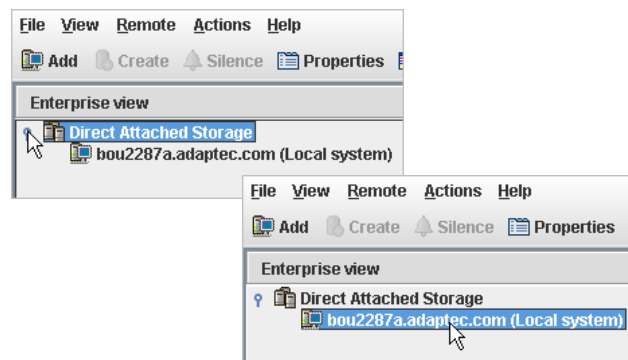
File View Remote Actions Help

Add Create Silence Properties

Enterprise view

Direct Attached Storage

bou2287a.adaptec.com (Local system)

File View Remote Actions Help

Add Create Silence Properties

Enterprise view

Direct Attached Storage

bou2287a.adaptec.com (Local system)